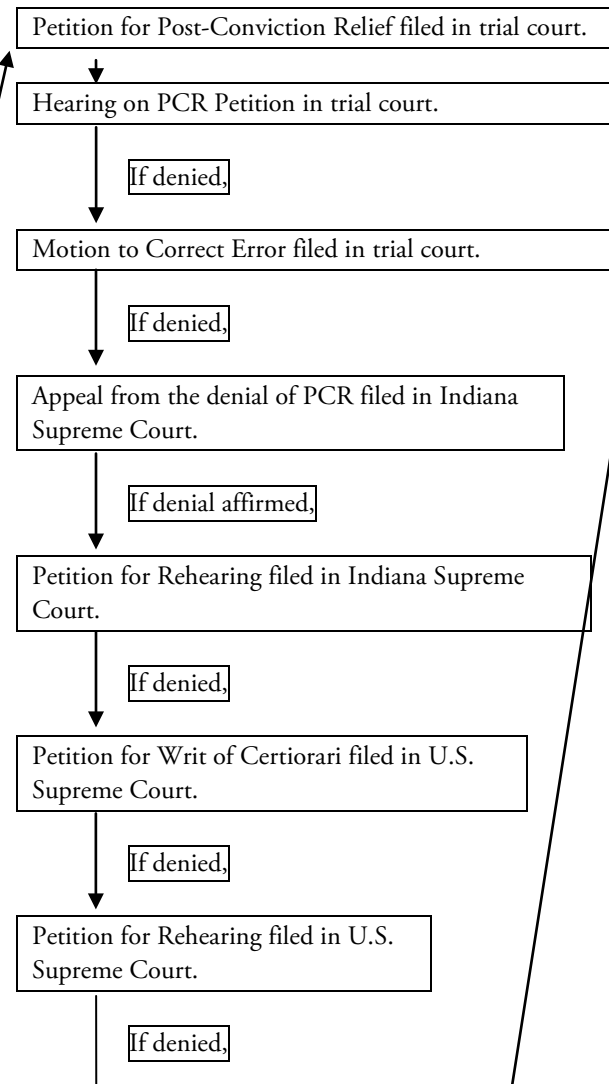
Petition for Post-Conviction Relief filed in trial court.

Hearing on PCR Petition in trial court.

If denied,

Motion to Correct Error filed in trial court.

If denied,

Appeal from the denial of PCR filed in Indiana Supreme Court.

If denial affirmed,

Petition for Rehearing filed in Indiana Supreme Court.

If denied,

Petition for Writ of Certiorari filed in U.S. Supreme Court.

If denied,

Petition for Rehearing filed in U.S. Supreme Court.

If denied,